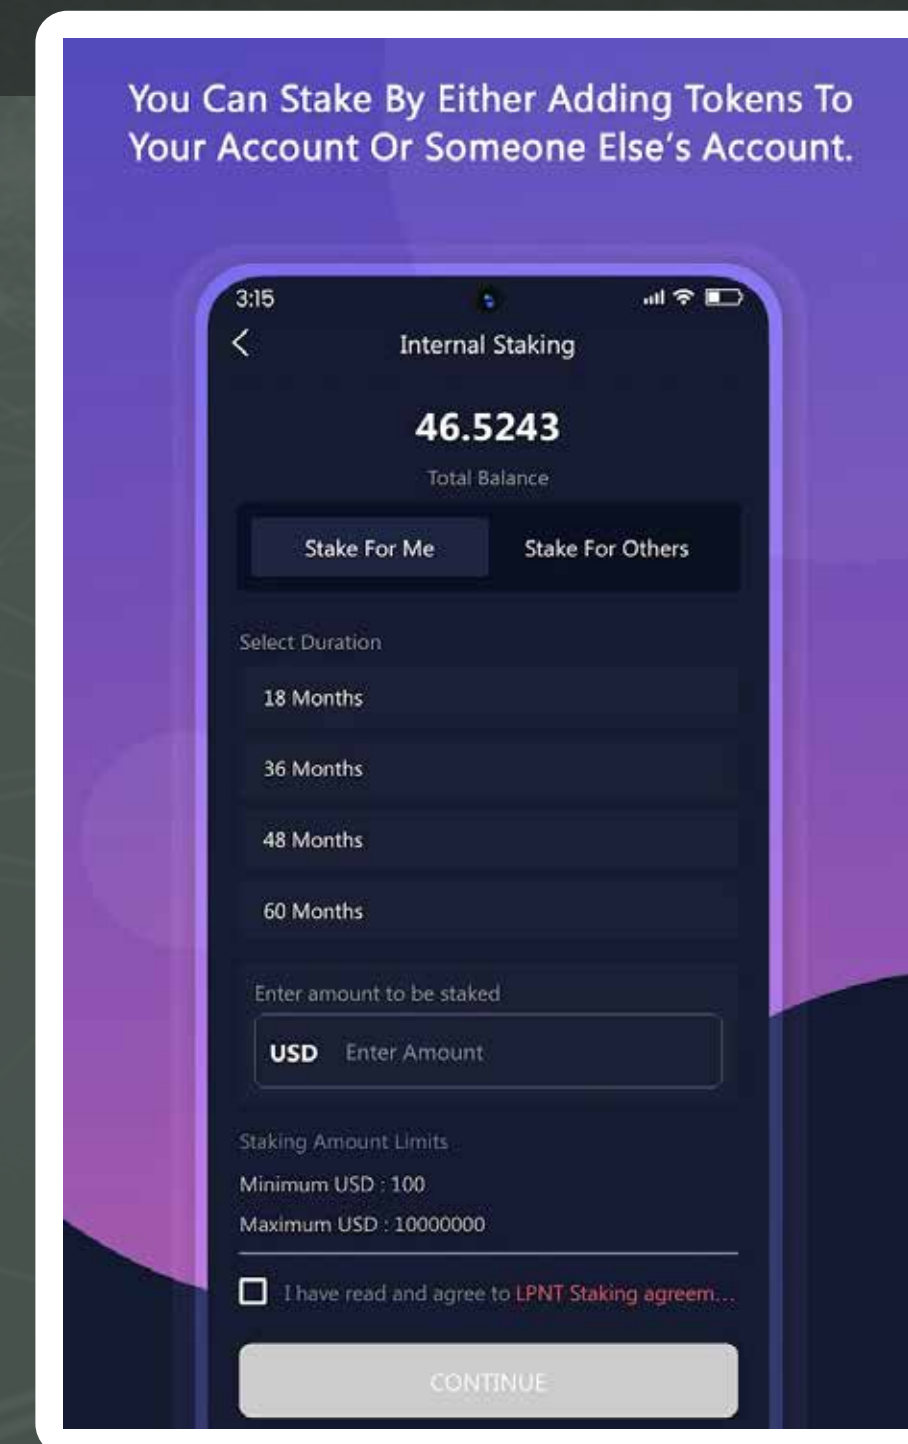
You Can Stake By Either Adding Tokens To Your Account Or Someone Else's Account.

3:15

Internal Staking

46.5243

Total Balance

Stake For Me

Stake For Others

Select Duration

18 Months

36 Months

48 Months

60 Months

Enter amount to be staked

USD Enter Amount

Staking Amount Limits

Minimum USD : 100

Maximum USD : 10000000

I have read and agree to LPNT Staking agreem...

CONTINUE